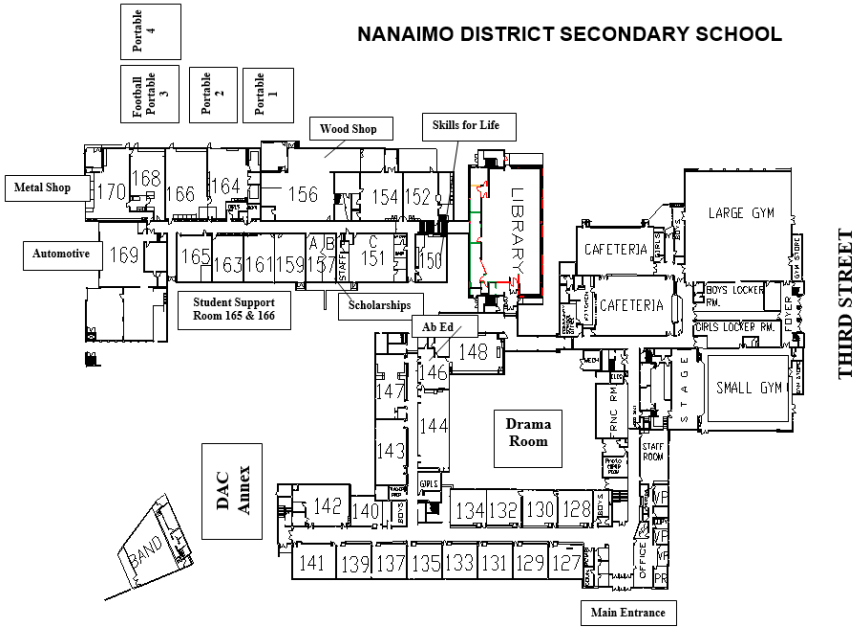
NANAIMO DISTRICT SECONDARY SCHOOL

Portable 4

Football Portable 3

Portable 2

Portable 1

Wood Shop

Skills for Life

Metal Shop

170

168

166

164

156

154

152

LIBRARY

LARGE GYM

Automotive

169

165

163

161

159

A 157

B

STAFF

C 151

150

CAFETERIA

CAFETERIA

BOYS LOCKER RM.

GIRLS LOCKER RM.

FOYER

THIRD STREET

Student Support Room 165 & 166

Scholarships

Ab Ed

148

146

147

144

143

Drama Room

RNC RM

STAGE

STAFF ROOM

SMALL GYM

DAC Annex

142

140

GIRLS

134

132

130

128

BOYS

VP

VP

VP

PR

OFFICE

BAND

141

139

137

135

133

131

129

127

Main Entrance